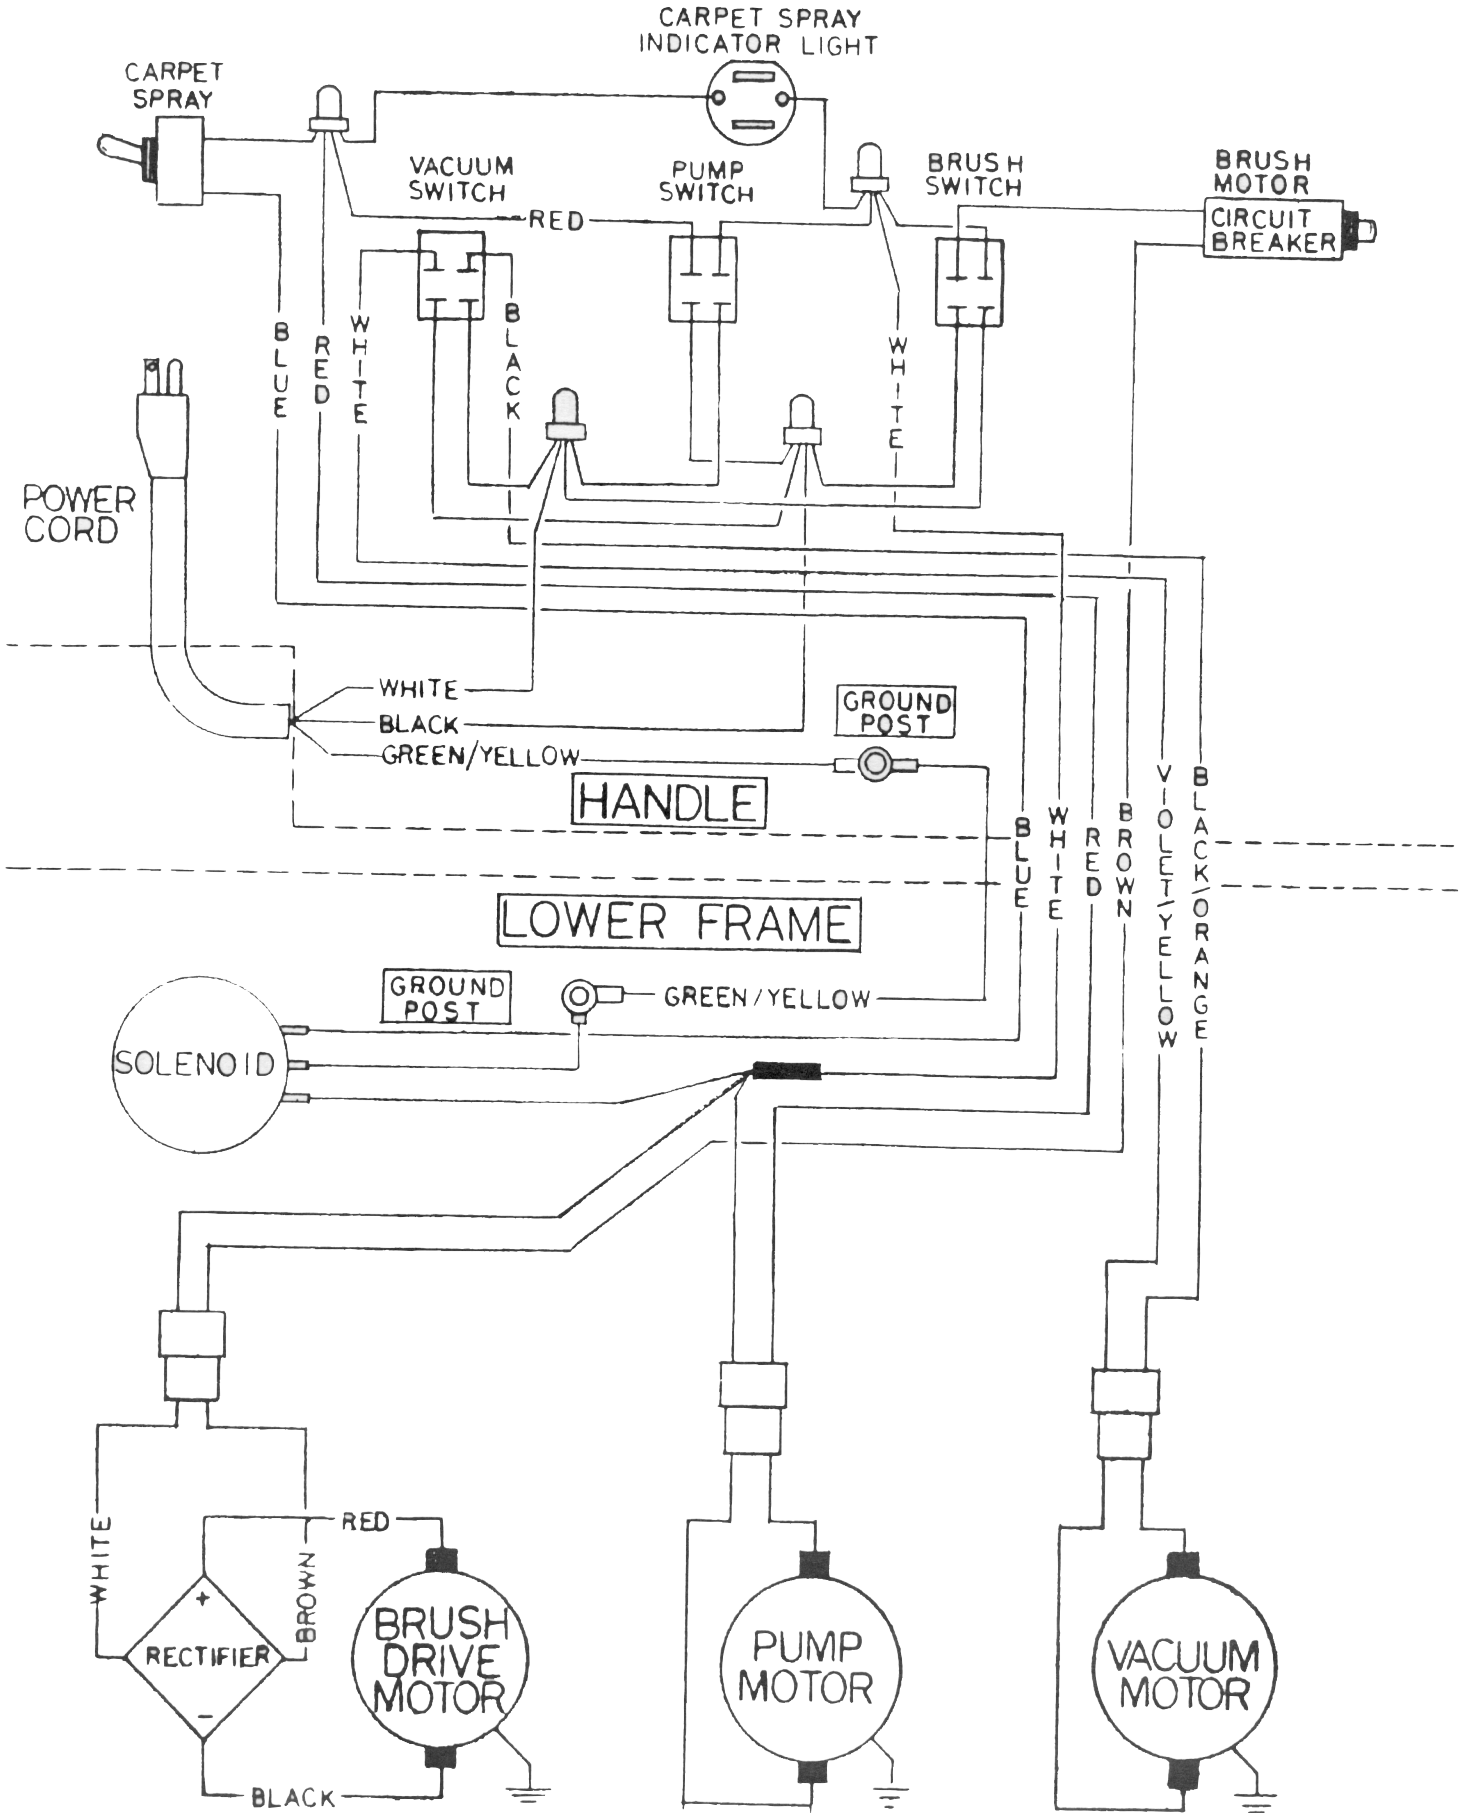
CARPET SPRAY INDICATOR LIGHT

CARPET SPRAY

VACUUM SWITCH

PUMP SWITCH

BRUSH SWITCH

BRUSH MOTOR

CIRCUIT BREAKER

RED

BLUE

RED

WHITE

BLACK

WHITE

POWER CORD

WHITE

BLACK

GREEN/YELLOW

GROUND POST

HANDLE

BLUE

WHITE

RED

BROWN

VIOLET/YELLOW

BLACK/ORANGE

LOWER FRAME

GROUND POST

GREEN/YELLOW

SOLENOID

WHITE

RED

BROWN

+

RECTIFIER

−

BLACK

BRUSH DRIVE MOTOR

PUMP MOTOR

VACUUM MOTOR